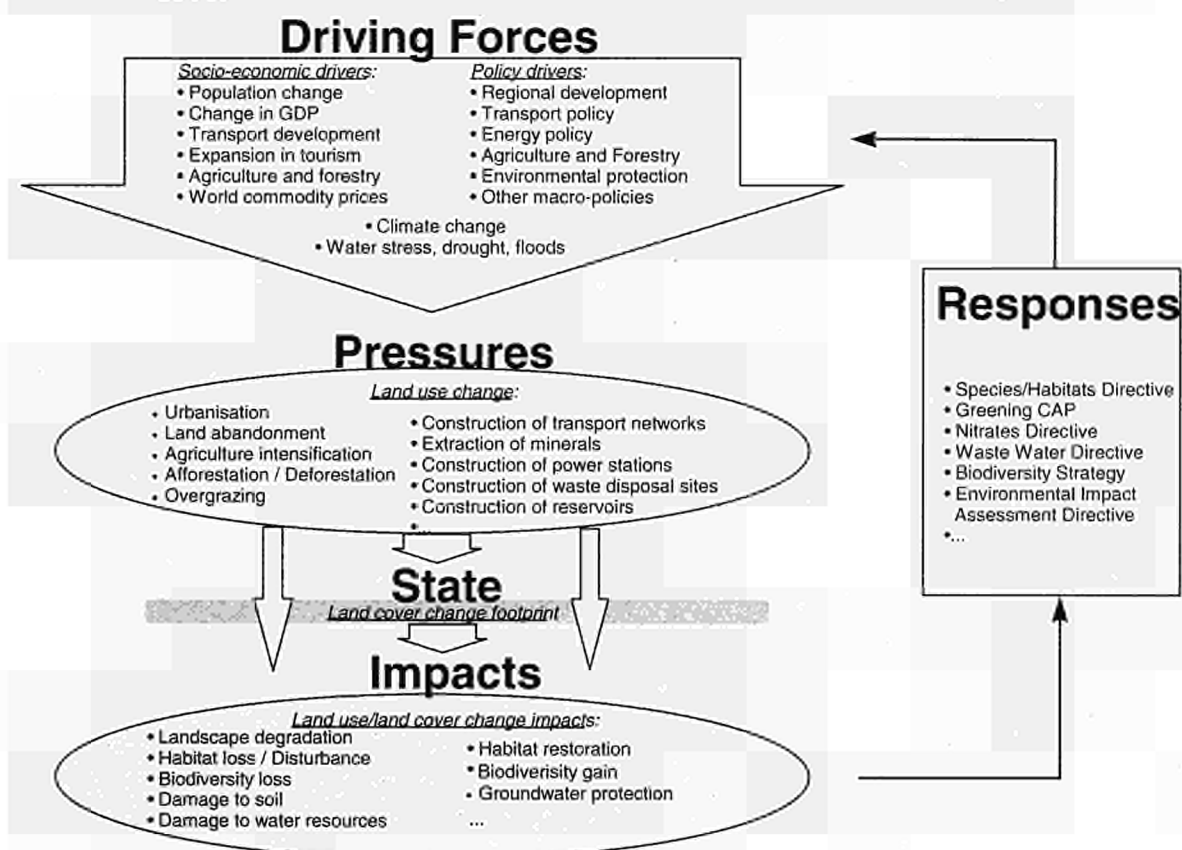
Driving Forces

Socio-economic drivers:
• Population change
• Change in GDP
• Transport development
• Expansion in tourism
• Agriculture and forestry
• World commodity prices

Policy drivers:
• Regional development
• Transport policy
• Energy policy
• Agriculture and Forestry
• Environmental protection
• Other macro-policies

• Climate change
• Water stress, drought, floods

Responses

• Species/Habitats Directive
• Greening CAP
• Nitrates Directive
• Waste Water Directive
• Biodiversity Strategy
• Environmental Impact Assessment Directive
•...

Pressures

Land use change:
• Urbanisation
• Land abandonment
• Agriculture intensification
• Afforestation / Deforestation
• Overgrazing
• Construction of transport networks
• Extraction of minerals
• Construction of power stations
• Construction of waste disposal sites
• Construction of reservoirs
•...

State

Land cover change footprint

Impacts

Land use/land cover change impacts:
• Landscape degradation
• Habitat loss / Disturbance
• Biodiversity loss
• Damage to soil
• Damage to water resources
• Habitat restoration
• Biodiverisity gain
• Groundwater protection
...